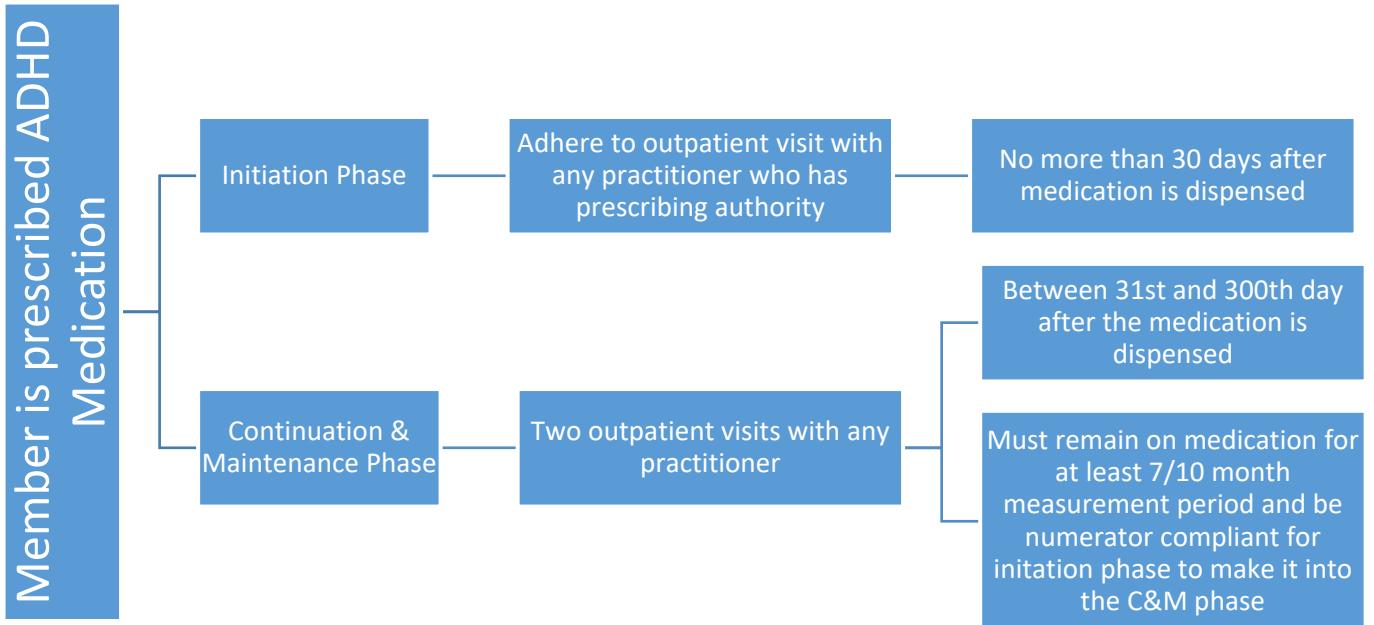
Member is prescribed ADHD Medication

Initiation Phase

Adhere to outpatient visit with any practitioner who has prescribing authority

No more than 30 days after medication is dispensed

Continuation & Maintenance Phase

Two outpatient visits with any practitioner

Between 31st and 300th day after the medication is dispensed

Must remain on medication for at least 7/10 month measurement period and be numerator compliant for initation phase to make it into the C&M phase